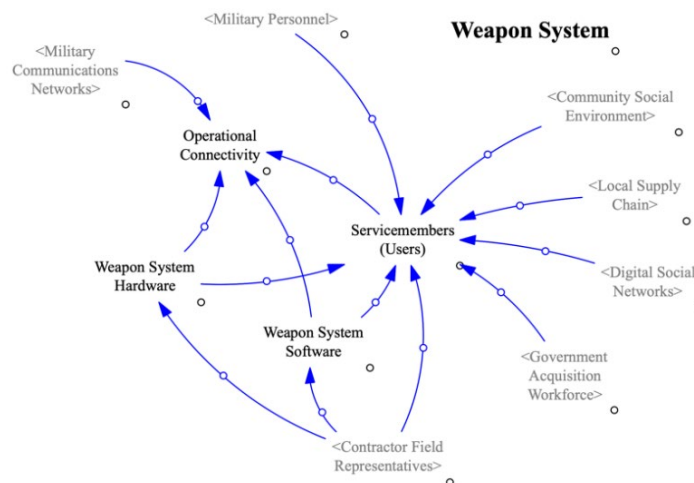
Weapon System

<Military Personnel>

<Military Communications Networks>

Operational Connectivity

<Community Social Environment>

<Local Supply Chain>

Servicemembers (Users)

Weapon System Hardware

<Digital Social Networks>

Weapon System Software

<Government Acquisition Workforce>

<Contractor Field Representatives>